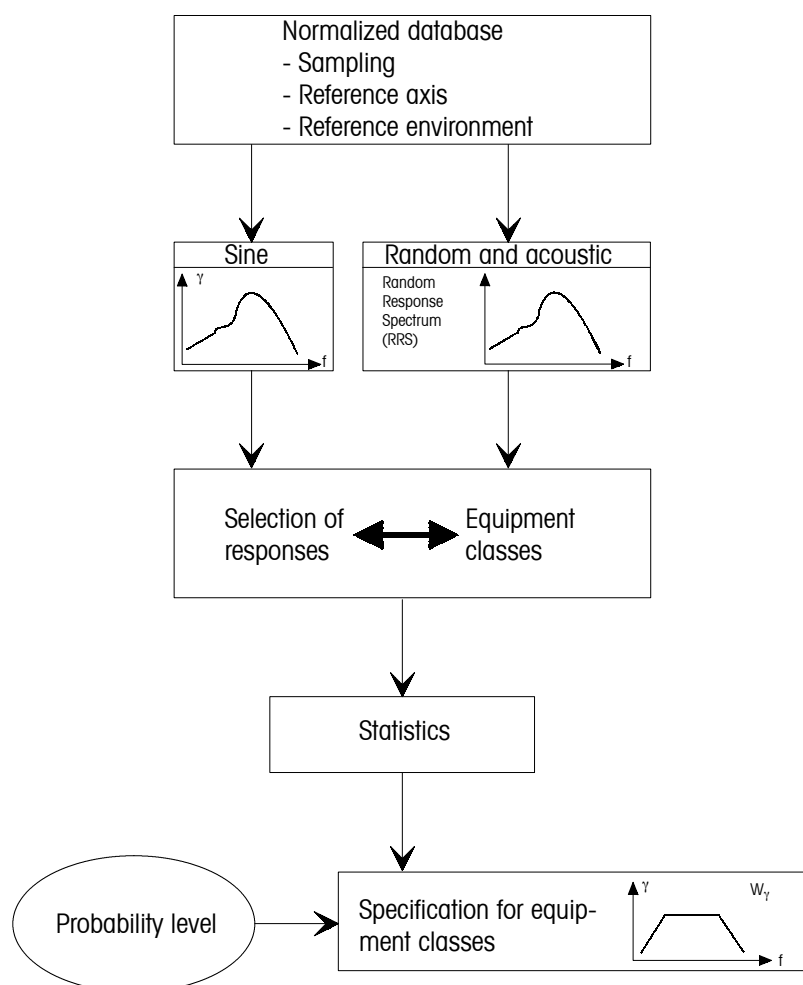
Normalized database
- Sampling
- Reference axis
- Reference environment

Sine

$\gamma$

f

Random and acoustic

Random Response Spectrum (RRS)

f

Selection of responses

Equipment classes

Statistics

Probability level

Specification for equipment classes

$\gamma$

$W_\gamma$

f